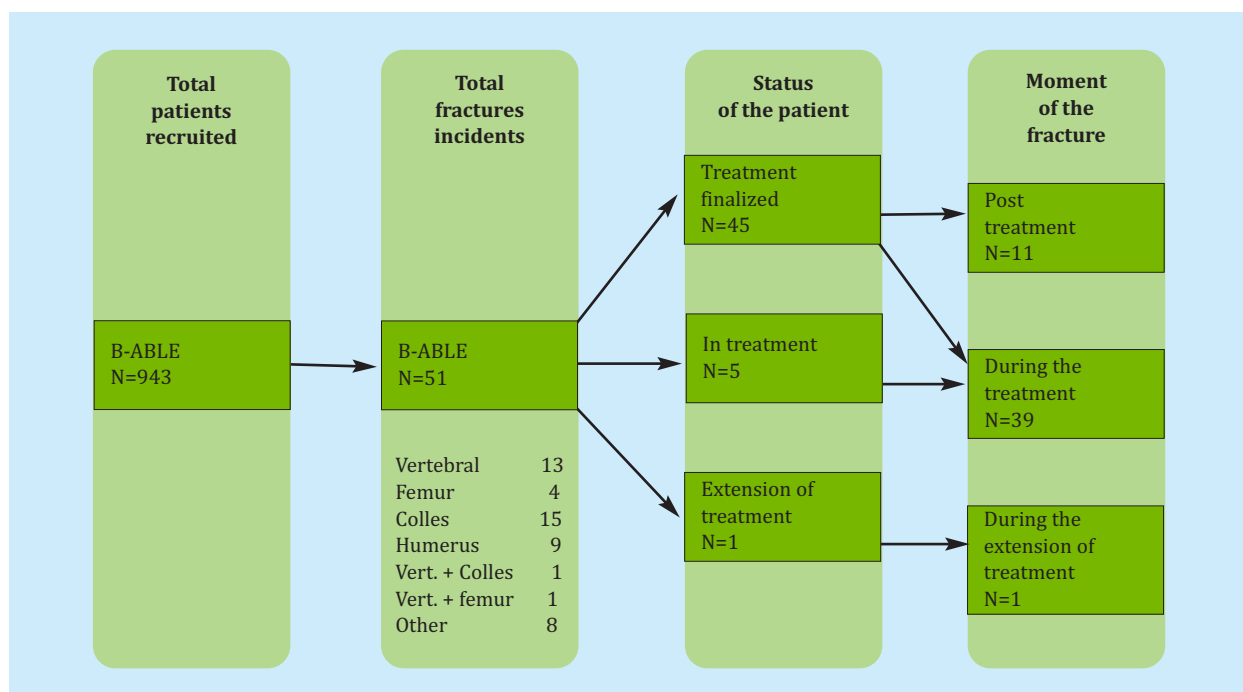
Total patients recruited

B-ABLE
N=943

Total fractures incidents

B-ABLE
N=51

| | |
|---|---|
| Vertebral | 13 |
| Femur | 4 |
| Colles | 15 |
| Humerus | 9 |
| Vert. + Colles | 1 |
| Vert. + femur | 1 |
| Other | 8 |

Status of the patient

Treatment finalized
N=45

In treatment
N=5

Extension of treatment
N=1

Moment of the fracture

Post treatment
N=11

During the treatment
N=39

During the extension of treatment
N=1